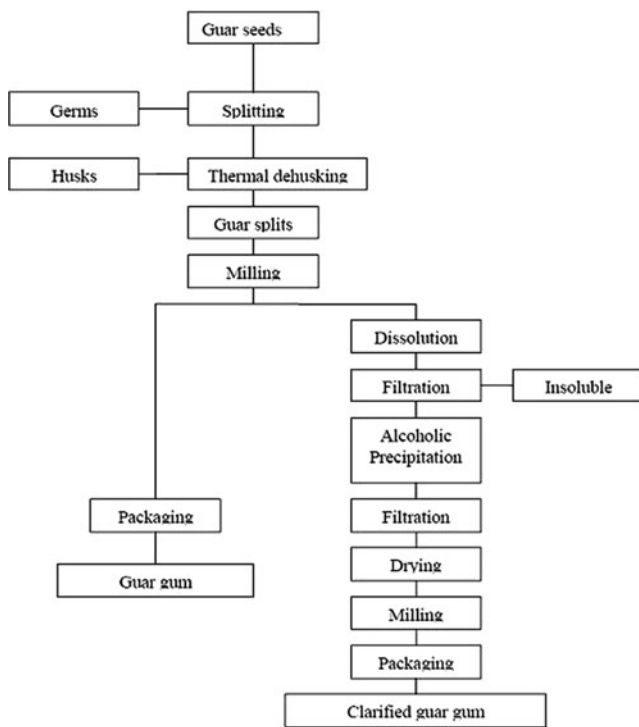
Guar seeds

Germs

Splitting

Husks

Thermal dehusking

Guar splits

Milling

Dissolution

Filtration

Insoluble

Alcoholic Precipitation

Packaging

Filtration

Guar gum

Drying

Milling

Packaging

Clarified guar gum